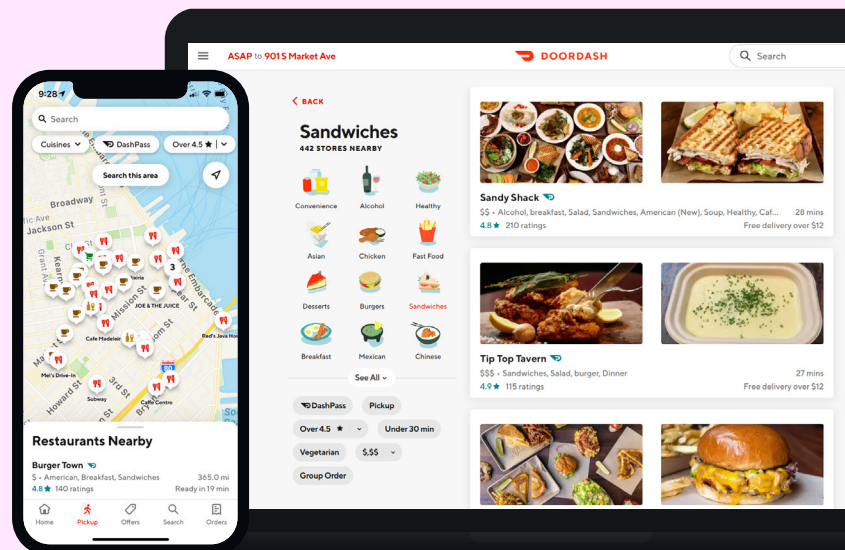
ASAP to 901 Market Ave
DOORDASH
Search

< BACK
Sandwiches
442 STORES NEARBY

Convenience
Alcohol
Healthy
Asian
Chicken
Fast Food
Desserts
Burgers
Sandwiches
Breakfast
Mexican
Chinese

See All

DashPass
Pickup
Over 4.5 ★
Under 30 min
Vegetarian
$,$$
Group Order

Sandy Shack
$$ • Alcohol, breakfast, Salad, Sandwiches, American (New), Soup, Healthy, Caf...
28 mins
4.8 ★ 210 ratings
Free delivery over $12

Tip Top Tavern
$$$ • Sandwiches, Salad, burger, Dinner
27 mins
4.9 ★ 115 ratings
Free delivery over $12

9:28
Search
Cuisines
DashPass
Over 4.5 ★
Search this area
Broadway
Jackson St
Kearny St
Mission St
Joe & The Juice
Cafe Madeleine
Red's Java House
Mel's Drive-In
Howard St
Subway
Cafe Centro
3
Restaurants Nearby
Burger Town
$ • American, Breakfast, Salad, Sandwiches
365.0 mi
4.8 ★ 140 ratings
Ready in 19 min
Home
Pickup
Offers
Search
Orders